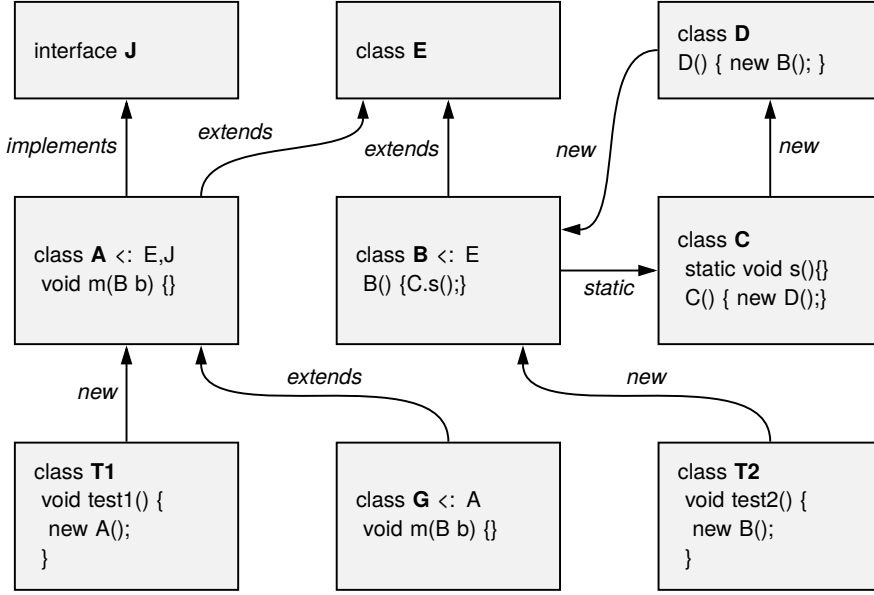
interface **J**

class **E**

class **D**
D() { new B(); }

*implements*

*extends*

*extends*

*new*

*new*

class **A** <: E,J
void m(B b) {}

class **B** <: E
B() {C.s();}

*static*

class **C**
static void s(){}
C() { new D();}

*new*

*extends*

*new*

class **T1**
void test1() {
new A();
}

class **G** <: A
void m(B b) {}

class **T2**
void test2() {
new B();
}